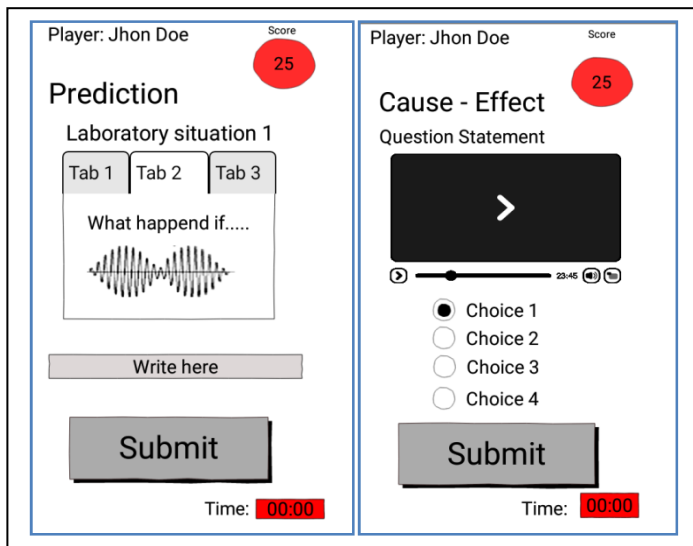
Player: Jhon Doe
Score
25

Prediction

Laboratory situation 1

Tab 1 Tab 2 Tab 3

What happend if.....

Write here

Submit

Time: 00:00

Player: Jhon Doe
Score
25

Cause - Effect

Question Statement

23:45

Choice 1
Choice 2
Choice 3
Choice 4

Submit

Time: 00:00